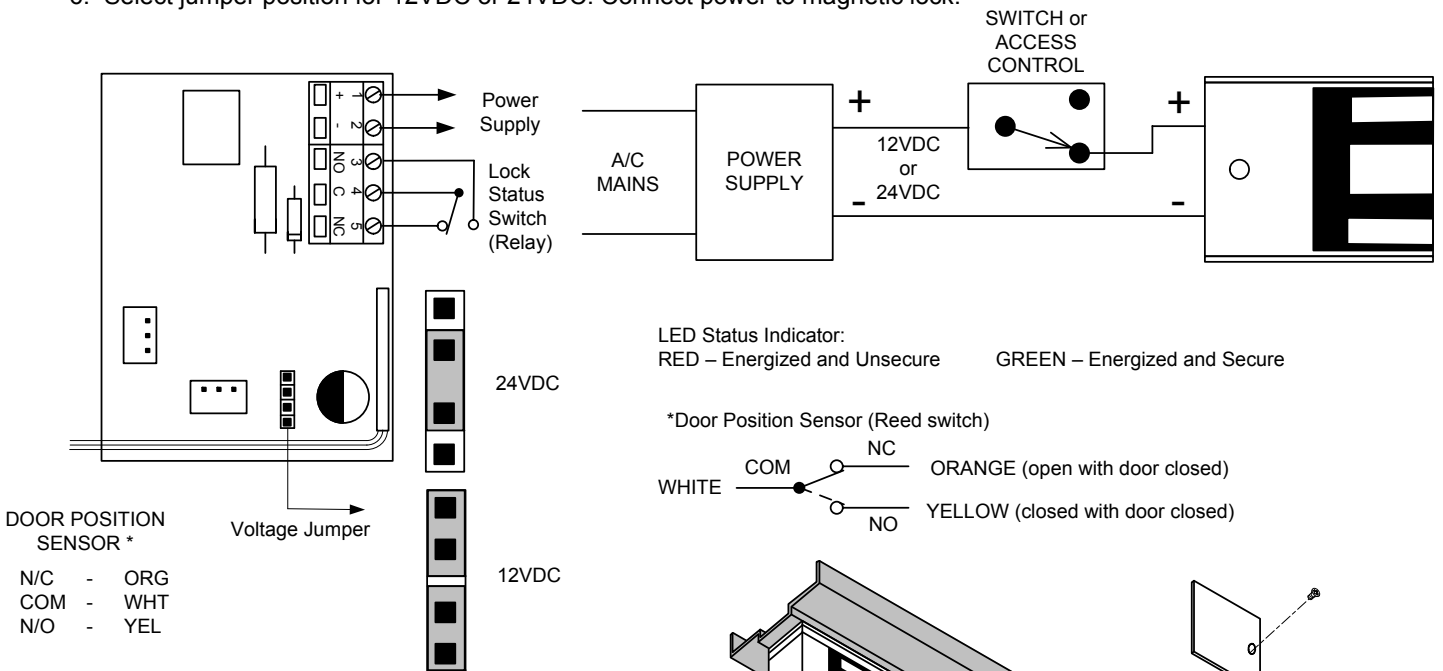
6. Select jumper position for 12VDC or 24VDC. Connect power to magnetic lock.

SWITCH or ACCESS CONTROL

1 +
2 -
3 NO
4 C
5 NC

Power Supply

Lock Status Switch (Relay)

A/C MAINS

POWER SUPPLY

+
-
12VDC or 24VDC

+
-

24VDC

12VDC

Voltage Jumper

LED Status Indicator:
RED – Energized and Unsecure GREEN – Energized and Secure

*Door Position Sensor (Reed switch)

WHITE
COM
NC
NO
ORANGE (open with door closed)
YELLOW (closed with door closed)

DOOR POSITION SENSOR *

| N/C | - | ORG |
|---|---|---|
| COM | - | WHT |
| N/O | - | YEL |